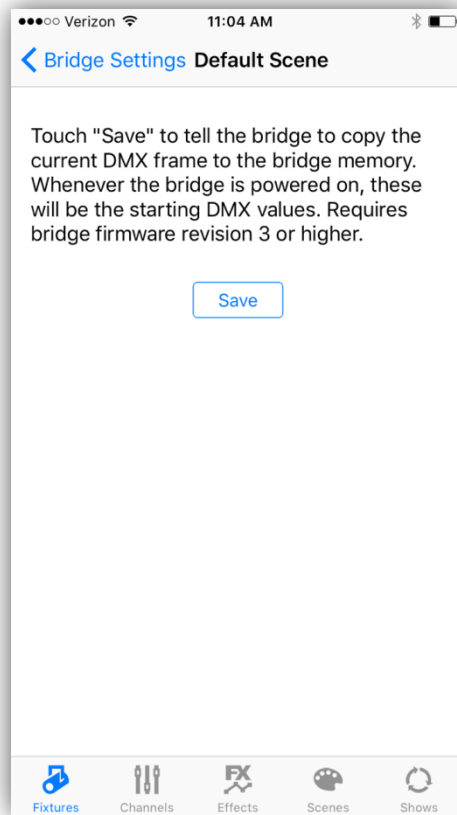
●●●○○ Verizon 11:04 AM

Bridge Settings Default Scene

Touch "Save" to tell the bridge to copy the current DMX frame to the bridge memory. Whenever the bridge is powered on, these will be the starting DMX values. Requires bridge firmware revision 3 or higher.

Save

FX

Fixtures Channels Effects Scenes Shows